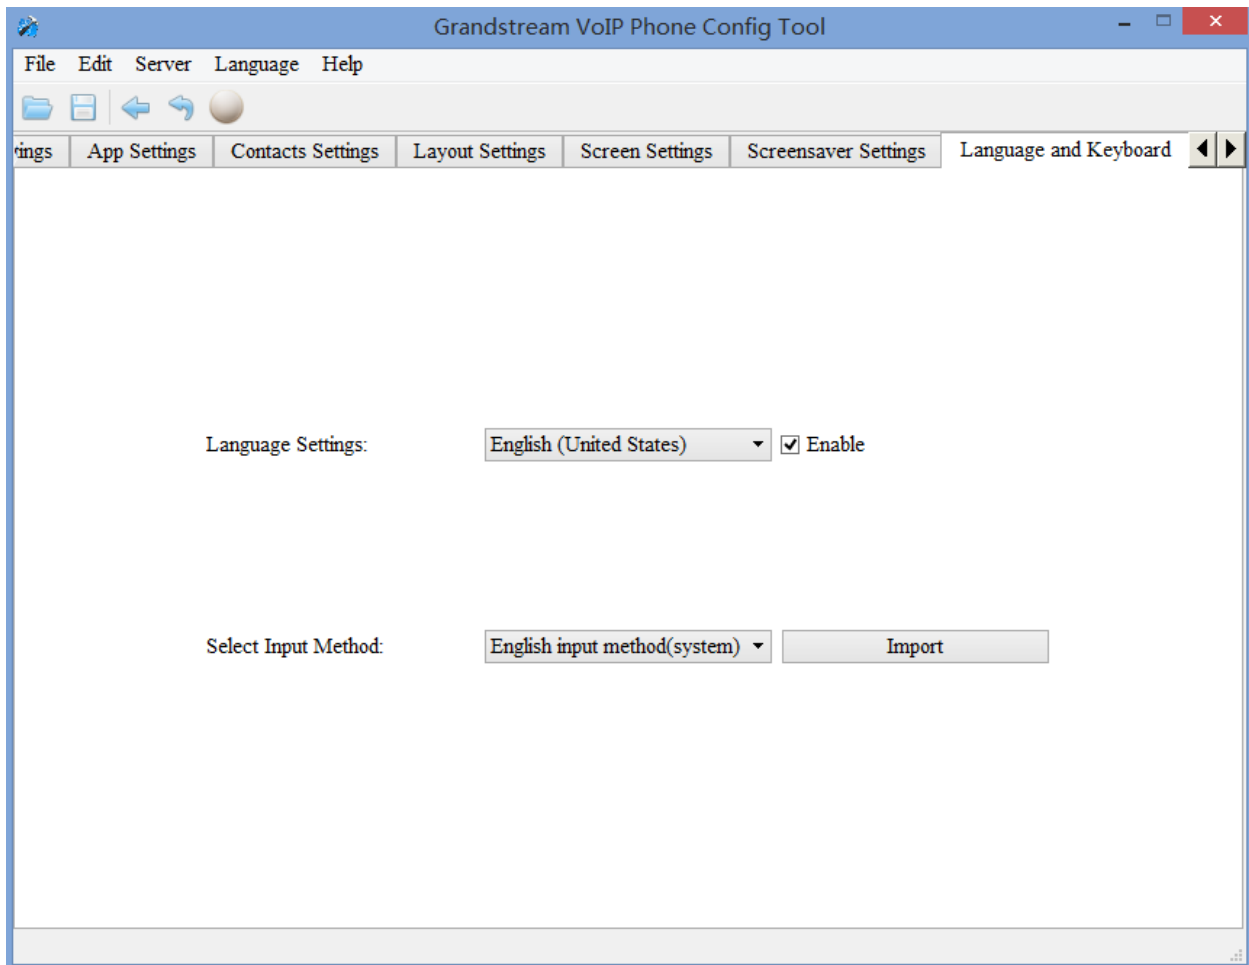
Grandstream VoIP Phone Config Tool

File Edit Server Language Help

tings App Settings Contacts Settings Layout Settings Screen Settings Screensaver Settings Language and Keyboard

Language Settings: English (United States) Enable

Select Input Method: English input method(system) Import